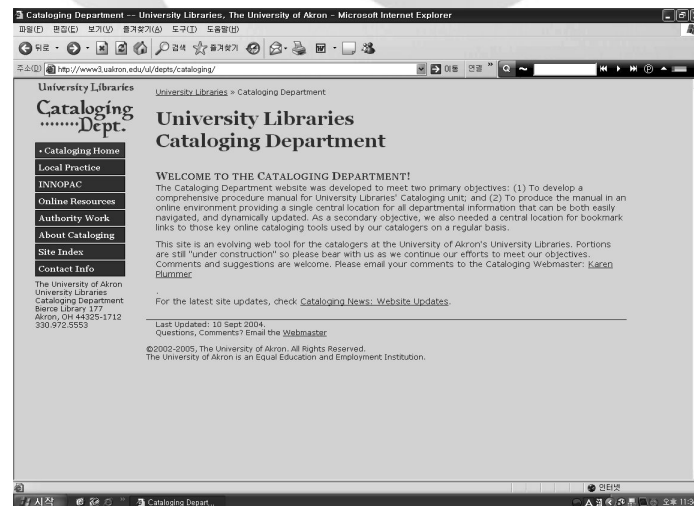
Cataloging Department -- University Libraries, The University of Akron - Microsoft Internet Explorer

파일(F) 편집(E) 보기(V) 즐겨찾기(A) 도구(T) 도움말(H)

뒤로 검색 즐겨찾기

주소(D) http://www3.uakron.edu/ul/depts/cataloging/ 이동 연결

University Libraries

Cataloging Dept.

• Cataloging Home
Local Practice
INNOPAC
Online Resources
Authority Work
About Cataloging
Site Index
Contact Info

The University of Akron University Libraries Cataloging Department Bierce Library 177 Akron, OH 44325-1712 330.972.5553

University Libraries » Cataloging Department

University Libraries Cataloging Department

WELCOME TO THE CATALOGING DEPARTMENT!

The Cataloging Department website was developed to meet two primary objectives: (1) To develop a comprehensive procedure manual for University Libraries' Cataloging unit; and (2) To produce the manual in an online environment providing a single central location for all departmental information that can be both easily navigated, and dynamically updated. As a secondary objective, we also needed a central location for bookmark links to those key online cataloging tools used by our catalogers on a regular basis.

This site is an evolving web tool for the catalogers at the University of Akron's University Libraries. Portions are still "under construction" so please bear with us as we continue our efforts to meet our objectives. Comments and suggestions are welcome. Please email your comments to the Cataloging Webmaster: Karen Plummer

.

For the latest site updates, check Cataloging News: Website Updates.

Last Updated: 10 Sept 2004.
Questions, Comments? Email the Webmaster

©2002-2005, The University of Akron. All Rights Reserved.
The University of Akron is an Equal Education and Employment Institution.

인터넷

시작 Cataloging Depart... 오후 11:3